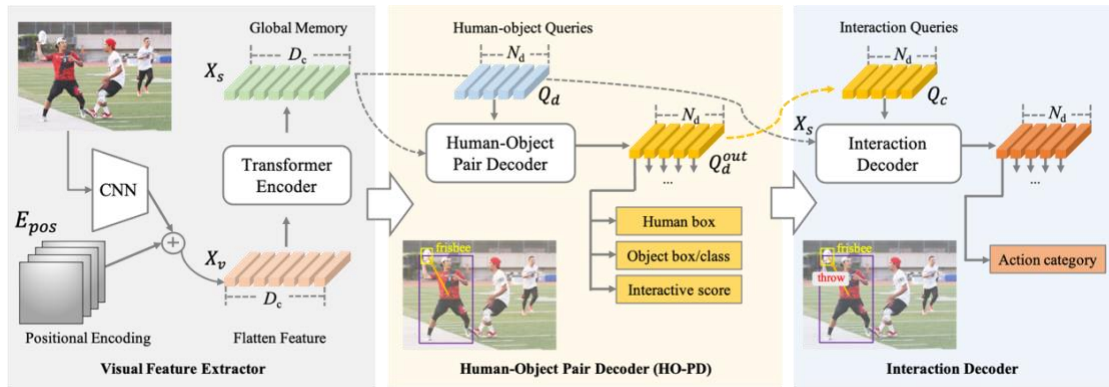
Global Memory

$D_c$

$X_s$

CNN

Transformer Encoder

$E_{pos}$

$X_v$

$D_c$

Positional Encoding

Flatten Feature

Visual Feature Extractor

Human-object Queries

$N_d$

$Q_d$

Human-Object Pair Decoder

$Q_d^{out}$

...

Human box

Object box/class

Interactive score

frisbee

Human-Object Pair Decoder (HO-PD)

Interaction Queries

$N_d$

$Q_c$

$X_s$

Interaction Decoder

$N_d$

...

Action category

frisbee

throw

Interaction Decoder